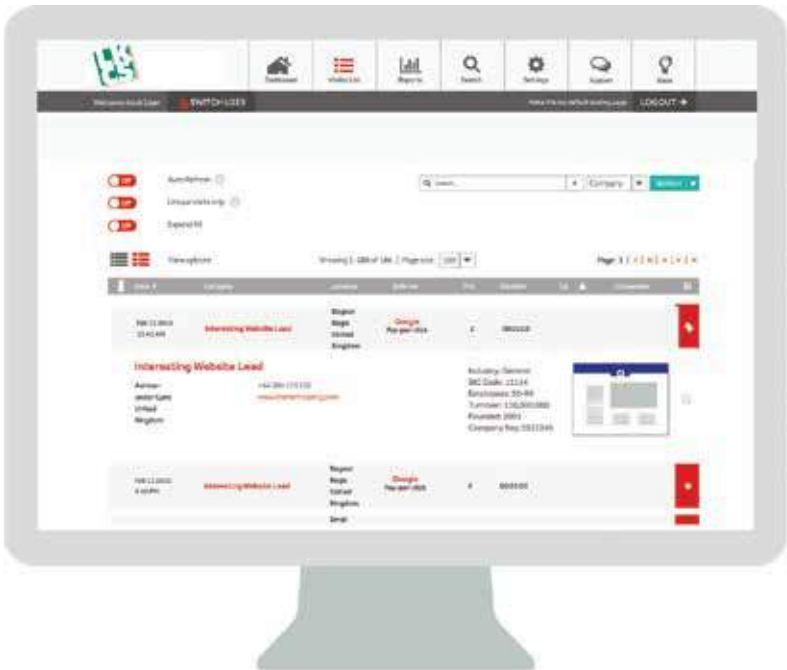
Dashboard Visitor List Reports Search Settings Support News

SWITCH USER

LOGOUT

Auto Refresh

Unique Visits only

Expand All

Company

Interesting Website Lead

Interesting Website Lead

Industry: General

Interesting Website Lead

Google

Google